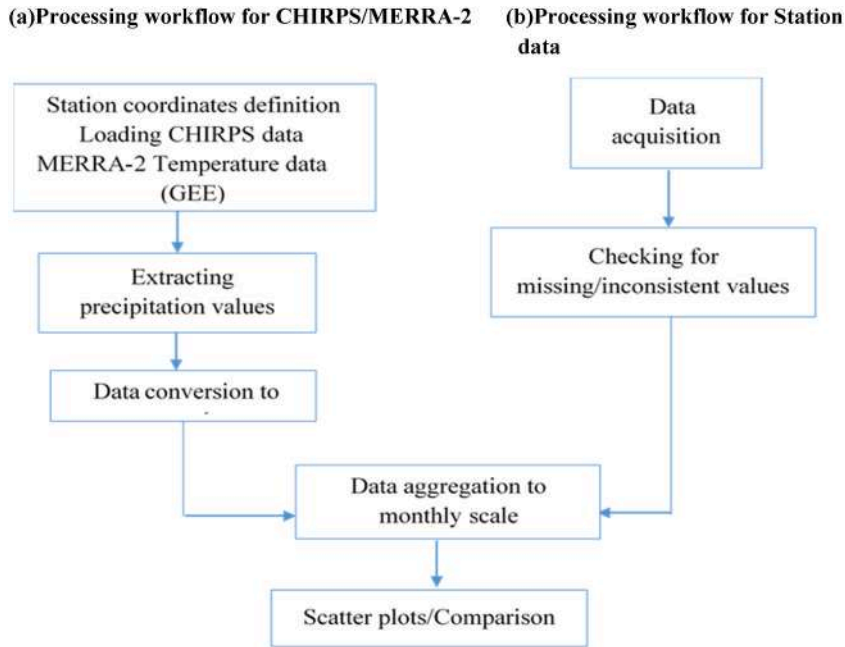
(a)Processing workflow for CHIRPS/MERRA-2

(b)Processing workflow for Station data

Station coordinates definition
Loading CHIRPS data
MERRA-2 Temperature data
(GEE)

Extracting precipitation values

Data conversion to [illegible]

Data acquisition

Checking for missing/inconsistent values

Data aggregation to monthly scale

Scatter plots/Comparison